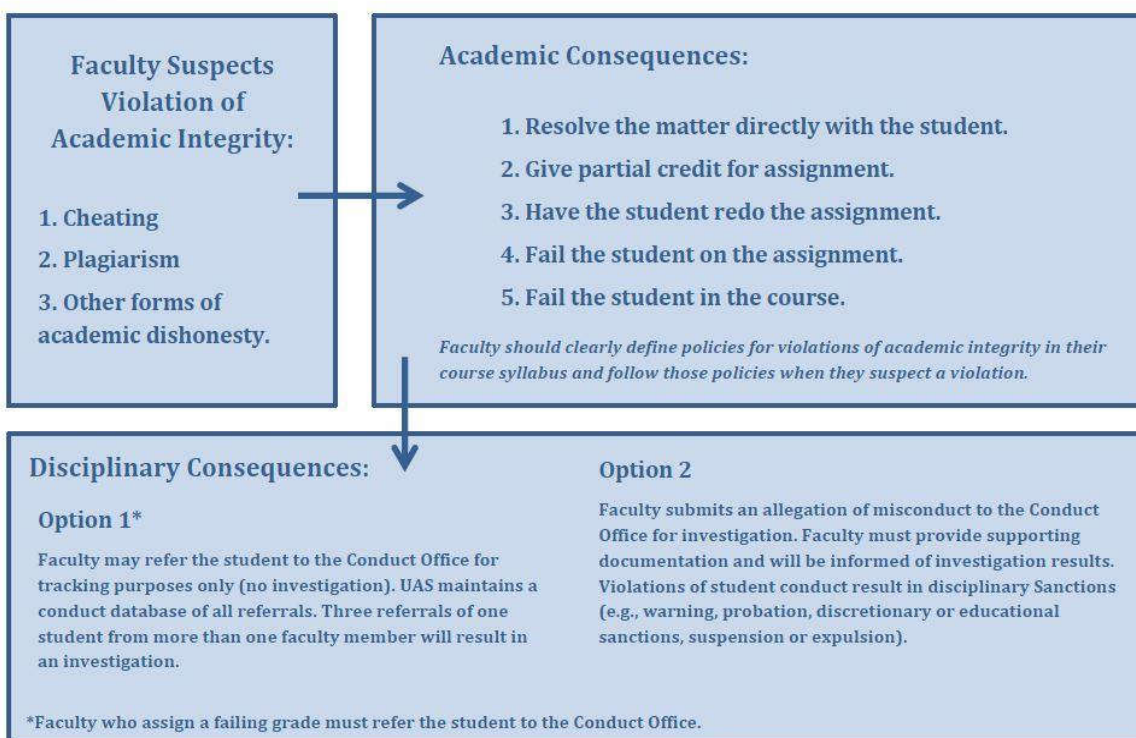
Faculty Suspects Violation of Academic Integrity:

1. Cheating
2. Plagiarism
3. Other forms of academic dishonesty.

Academic Consequences:

1. Resolve the matter directly with the student.
2. Give partial credit for assignment.
3. Have the student redo the assignment.
4. Fail the student on the assignment.
5. Fail the student in the course.

Faculty should clearly define policies for violations of academic integrity in their course syllabus and follow those policies when they suspect a violation.

Disciplinary Consequences:

Option 1*

Faculty may refer the student to the Conduct Office for tracking purposes only (no investigation). UAS maintains a conduct database of all referrals. Three referrals of one student from more than one faculty member will result in an investigation.

Option 2

Faculty submits an allegation of misconduct to the Conduct Office for investigation. Faculty must provide supporting documentation and will be informed of investigation results. Violations of student conduct result in disciplinary Sanctions (e.g., warning, probation, discretionary or educational sanctions, suspension or expulsion).

*Faculty who assign a failing grade must refer the student to the Conduct Office.